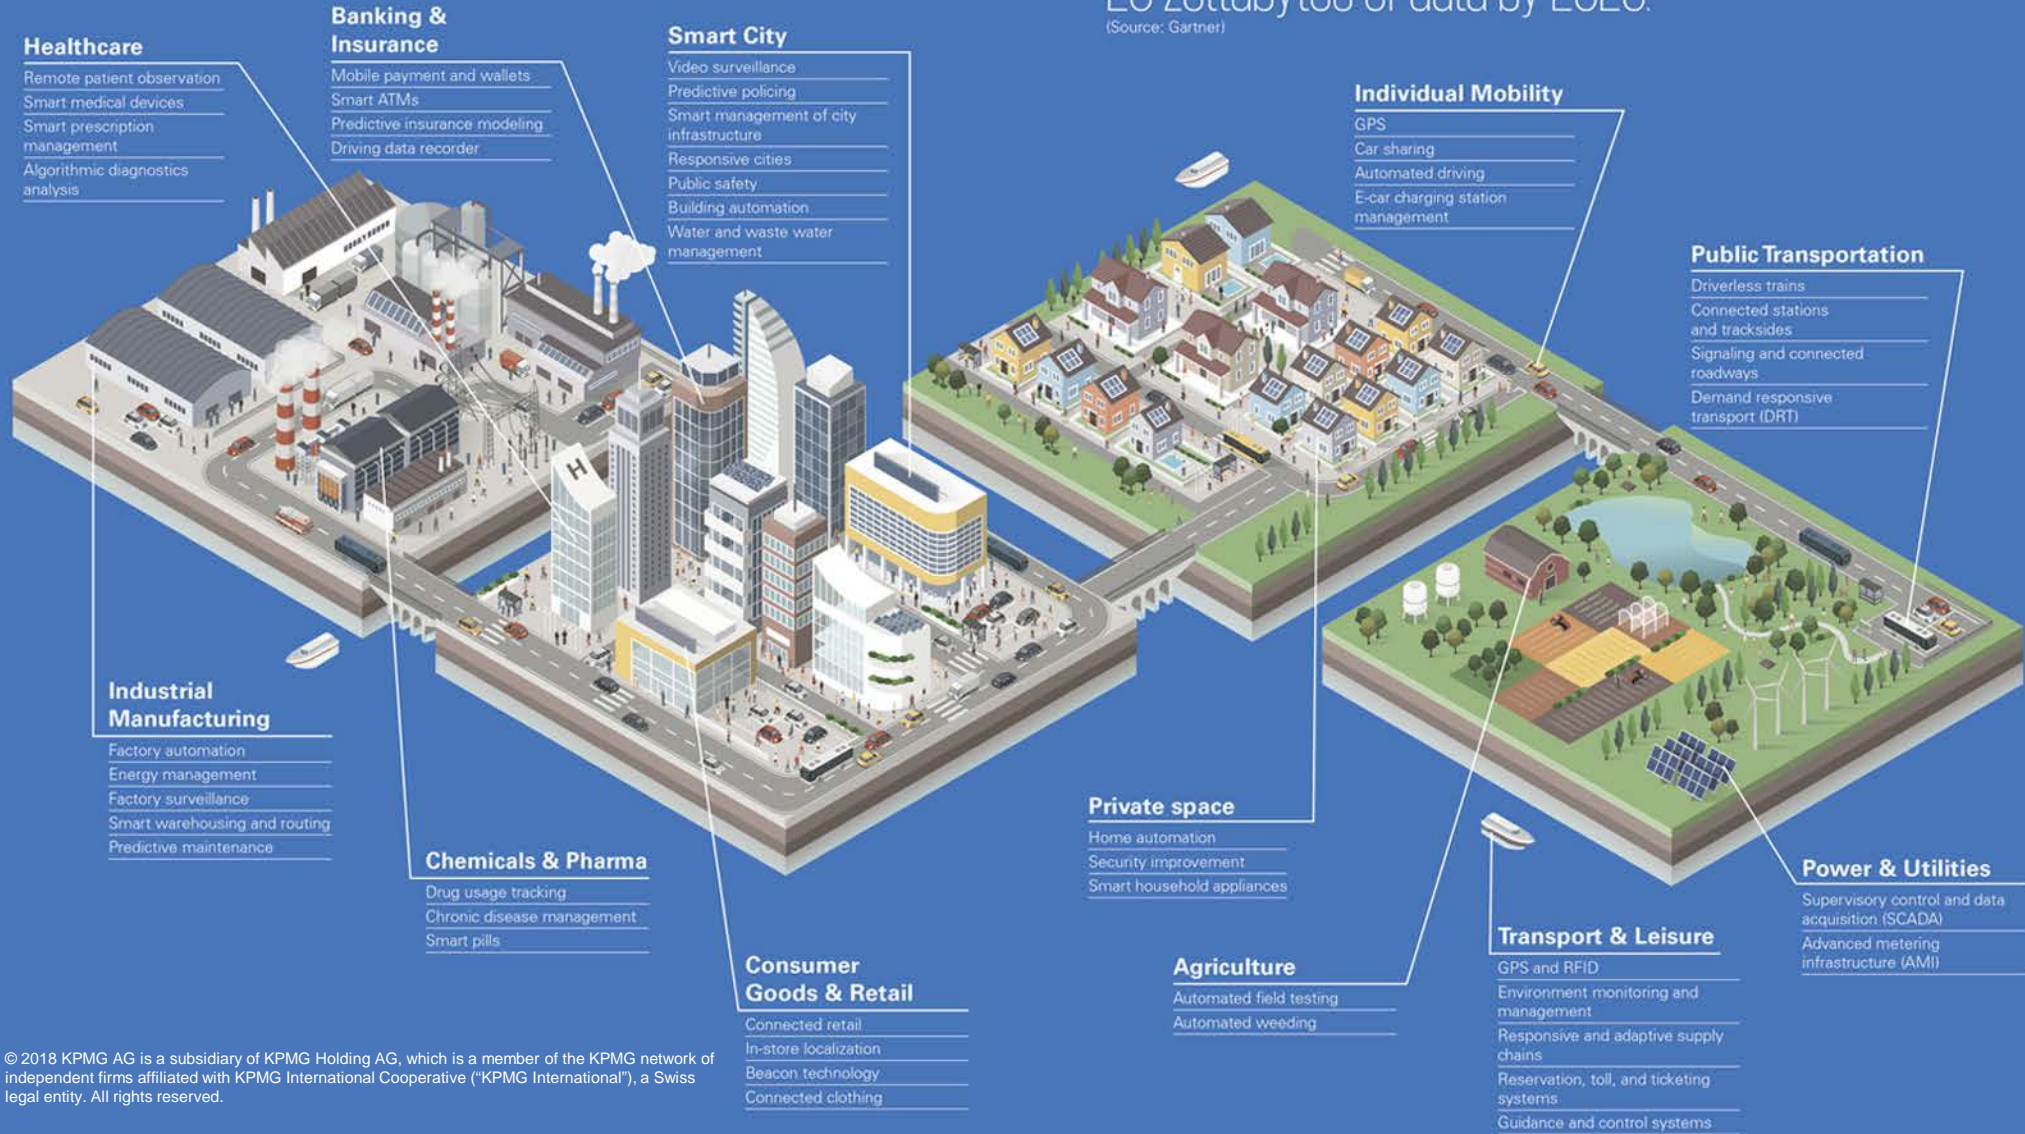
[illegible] zettabytes of data by 2020.
(Source: Gartner)

Healthcare
Remote patient observation
Smart medical devices
Smart prescription management
Algorithmic diagnostics analysis

Banking & Insurance
Mobile payment and wallets
Smart ATMs
Predictive insurance modeling
Driving data recorder

Smart City
Video surveillance
Predictive policing
Smart management of city infrastructure
Responsive cities
Public safety
Building automation
Water and waste water management

Individual Mobility
GPS
Car sharing
Automated driving
E-car charging station management

Public Transportation
Driverless trains
Connected stations and tracksides
Signaling and connected roadways
Demand responsive transport (DRT)

Industrial Manufacturing
Factory automation
Energy management
Factory surveillance
Smart warehousing and routing
Predictive maintenance

Chemicals & Pharma
Drug usage tracking
Chronic disease management
Smart pills

Consumer Goods & Retail
Connected retail
In-store localization
Beacon technology
Connected clothing

Private space
Home automation
Security improvement
Smart household appliances

Agriculture
Automated field testing
Automated weeding

Transport & Leisure
GPS and RFID
Environment monitoring and management
Responsive and adaptive supply chains
Reservation, toll, and ticketing systems
Guidance and control systems

Power & Utilities
Supervisory control and data acquisition (SCADA)
Advanced metering infrastructure (AMI)

© 2018 KPMG AG is a subsidiary of KPMG Holding AG, which is a member of the KPMG network of independent firms affiliated with KPMG International Cooperative (“KPMG International”), a Swiss legal entity. All rights reserved.